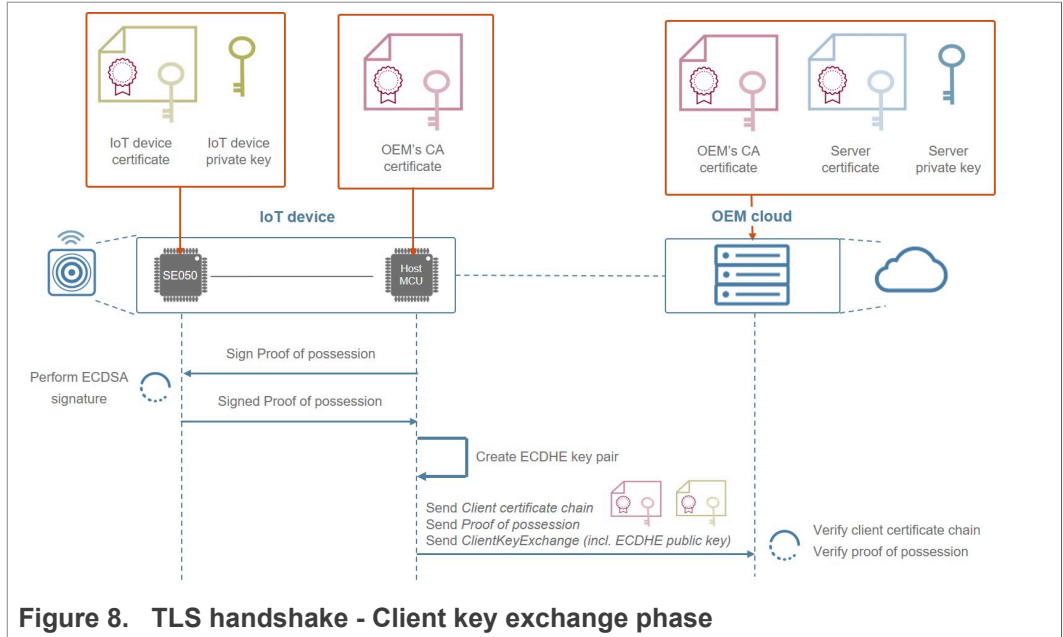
IoT device certificate

IoT device private key

OEM's CA certificate

OEM's CA certificate

Server certificate

Server private key

IoT device

OEM cloud

SE050

Host MCU

Sign Proof of possession

Perform ECDSA signature

Signed Proof of possession

Create ECDHE key pair

Send *Client certificate chain*
Send *Proof of possession*
Send *ClientKeyExchange (incl. ECDHE public key)*

Verify client certificate chain
Verify proof of possession

**Figure 8. TLS handshake - Client key exchange phase**